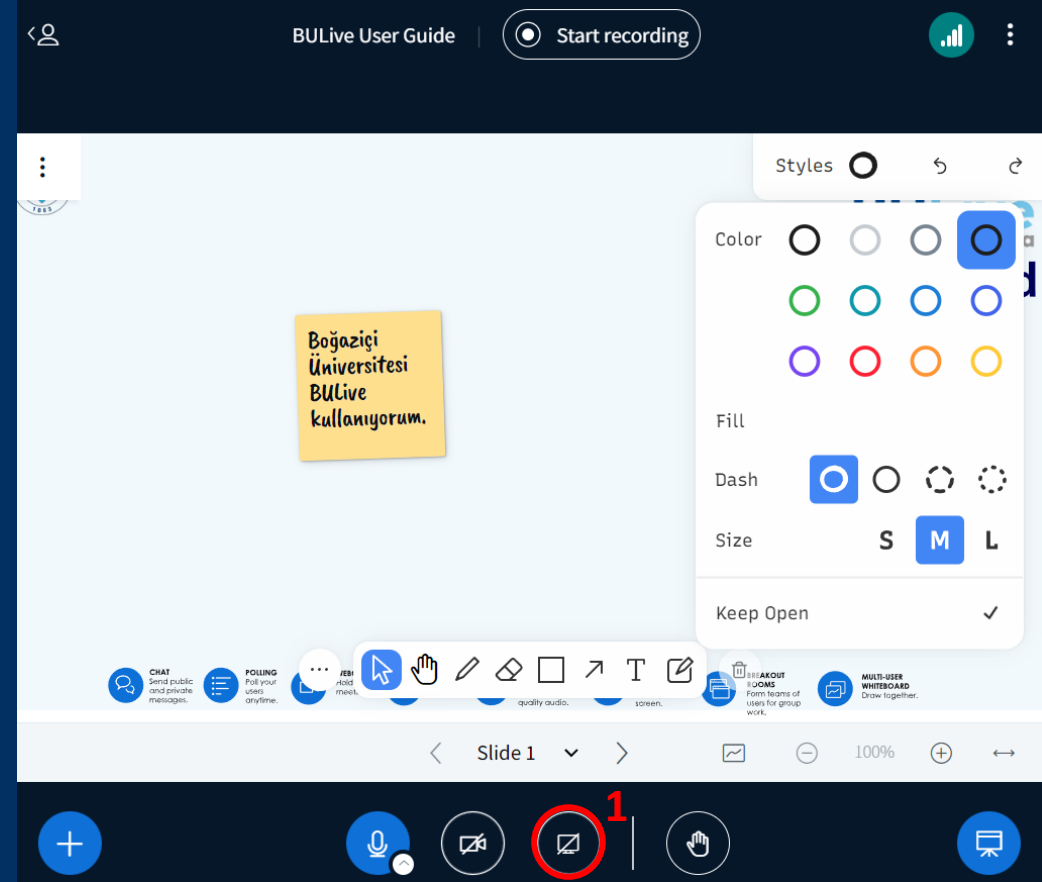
BULive User Guide

Start recording

Styles

Color

Fill

Dash

Size S M L

Keep Open ✓

Boğaziçi Üniversitesi BULive kullanıyorum.

CHAT Send public and private messages.

POLLING Poll your users anytime.

WEB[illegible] Hold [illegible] meet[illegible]

quality audio.

screen.

BREAKOUT ROOMS Form teams of users for group work.

MULTI-USER WHITEBOARD Draw together.

Slide 1

100%

1